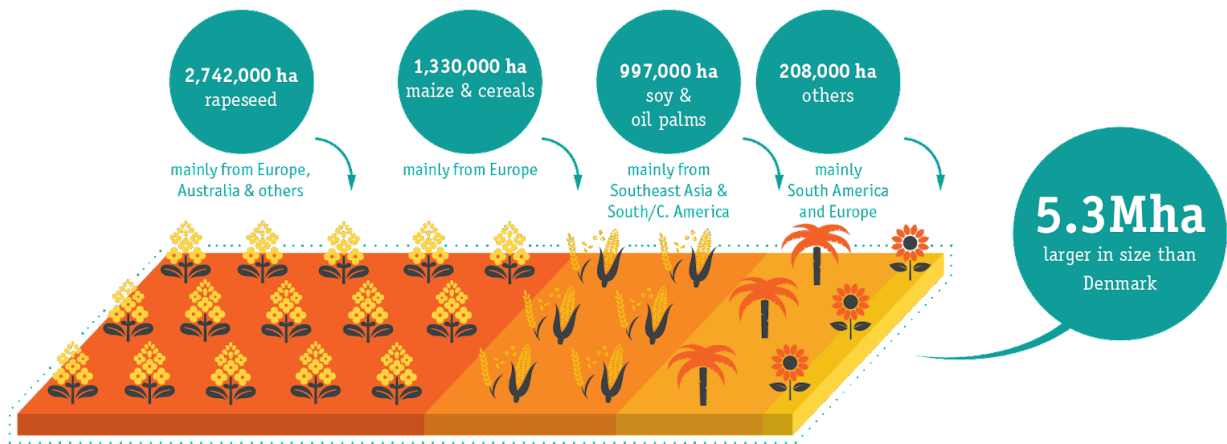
2,742,000 ha
rapeseed

mainly from Europe, Australia & others

1,330,000 ha
maize & cereals

mainly from Europe

997,000 ha
soy & oil palms

mainly from Southeast Asia & South/C. America

208,000 ha
others

mainly South America and Europe

5.3Mha
larger in size than Denmark